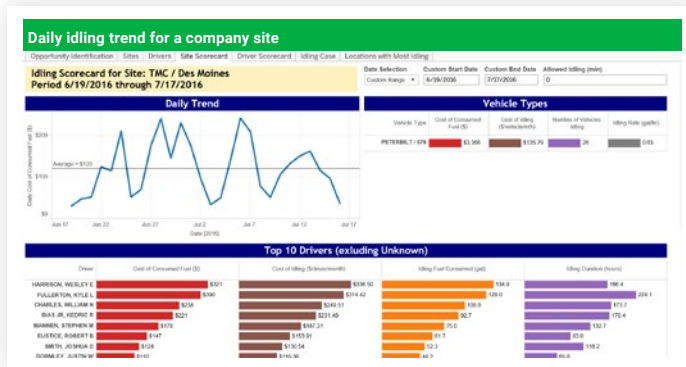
Daily idling trend for a company site

Opportunity Identification | Sites | Drivers | Site Scorecard | Driver Scorecard | Idling Case | Locations with Most Idling

Idling Scorecard for Site: TMC / Des Moines
Period 6/19/2016 through 7/17/2016

Date Selection: Custom Range
Custom Start Date: 6/19/2016
Custom End Date: 7/17/2016
Allowed Idling (min): 0

Daily Trend

Daily Cost of Consumed Fuel ($)
Average = $120
$100
$50
Jun 17 | Jun 22 | Jun 27 | Jul 2 | Jul 7 | Jul 12 | Jul 17
Date [2016]

Vehicle Types

| Vehicle Type | Cost of Consumed Fuel ($) | Cost of Idling ($/vehicle/mth) | Number of Vehicles Idling | Idling Rate (gal/hr) |
|---|---|---|---|---|
| PETERBILT / 579 | $3,386 | $135.79 | 26 | 0.63 |

Top 10 Drivers (exluding Unknown)

| Driver | Cost of Consumed Fuel ($) | Cost of Idling ($/driver/month) | Idling Fuel Consumed (gal) | Idling Duration (hours) |
|---|---|---|---|---|
| HARRISON, WESLEY E | $321 | $336.50 | 134.9 | 198.4 |
| FULLERTON, KYLE L | $300 | $314.42 | 126.0 | 224.1 |
| CHARLES, WILLIAM N | $238 | $249.51 | 100.0 | 173.7 |
| BIAS JR, KEDRIC R | $221 | $231.40 | 92.7 | 170.4 |
| WARNER, STEPHEN W | $178 | $187.31 | 75.0 | 132.7 |
| EUSTICE, ROBERT B | $147 | $153.91 | 61.7 | 93.6 |
| SMITH, JOSHUA D | $124 | $130.54 | 52.3 | 118.2 |
| GOBELEY, JUSTIN W | $110 | $115.36 | 46.2 | 66.9 |